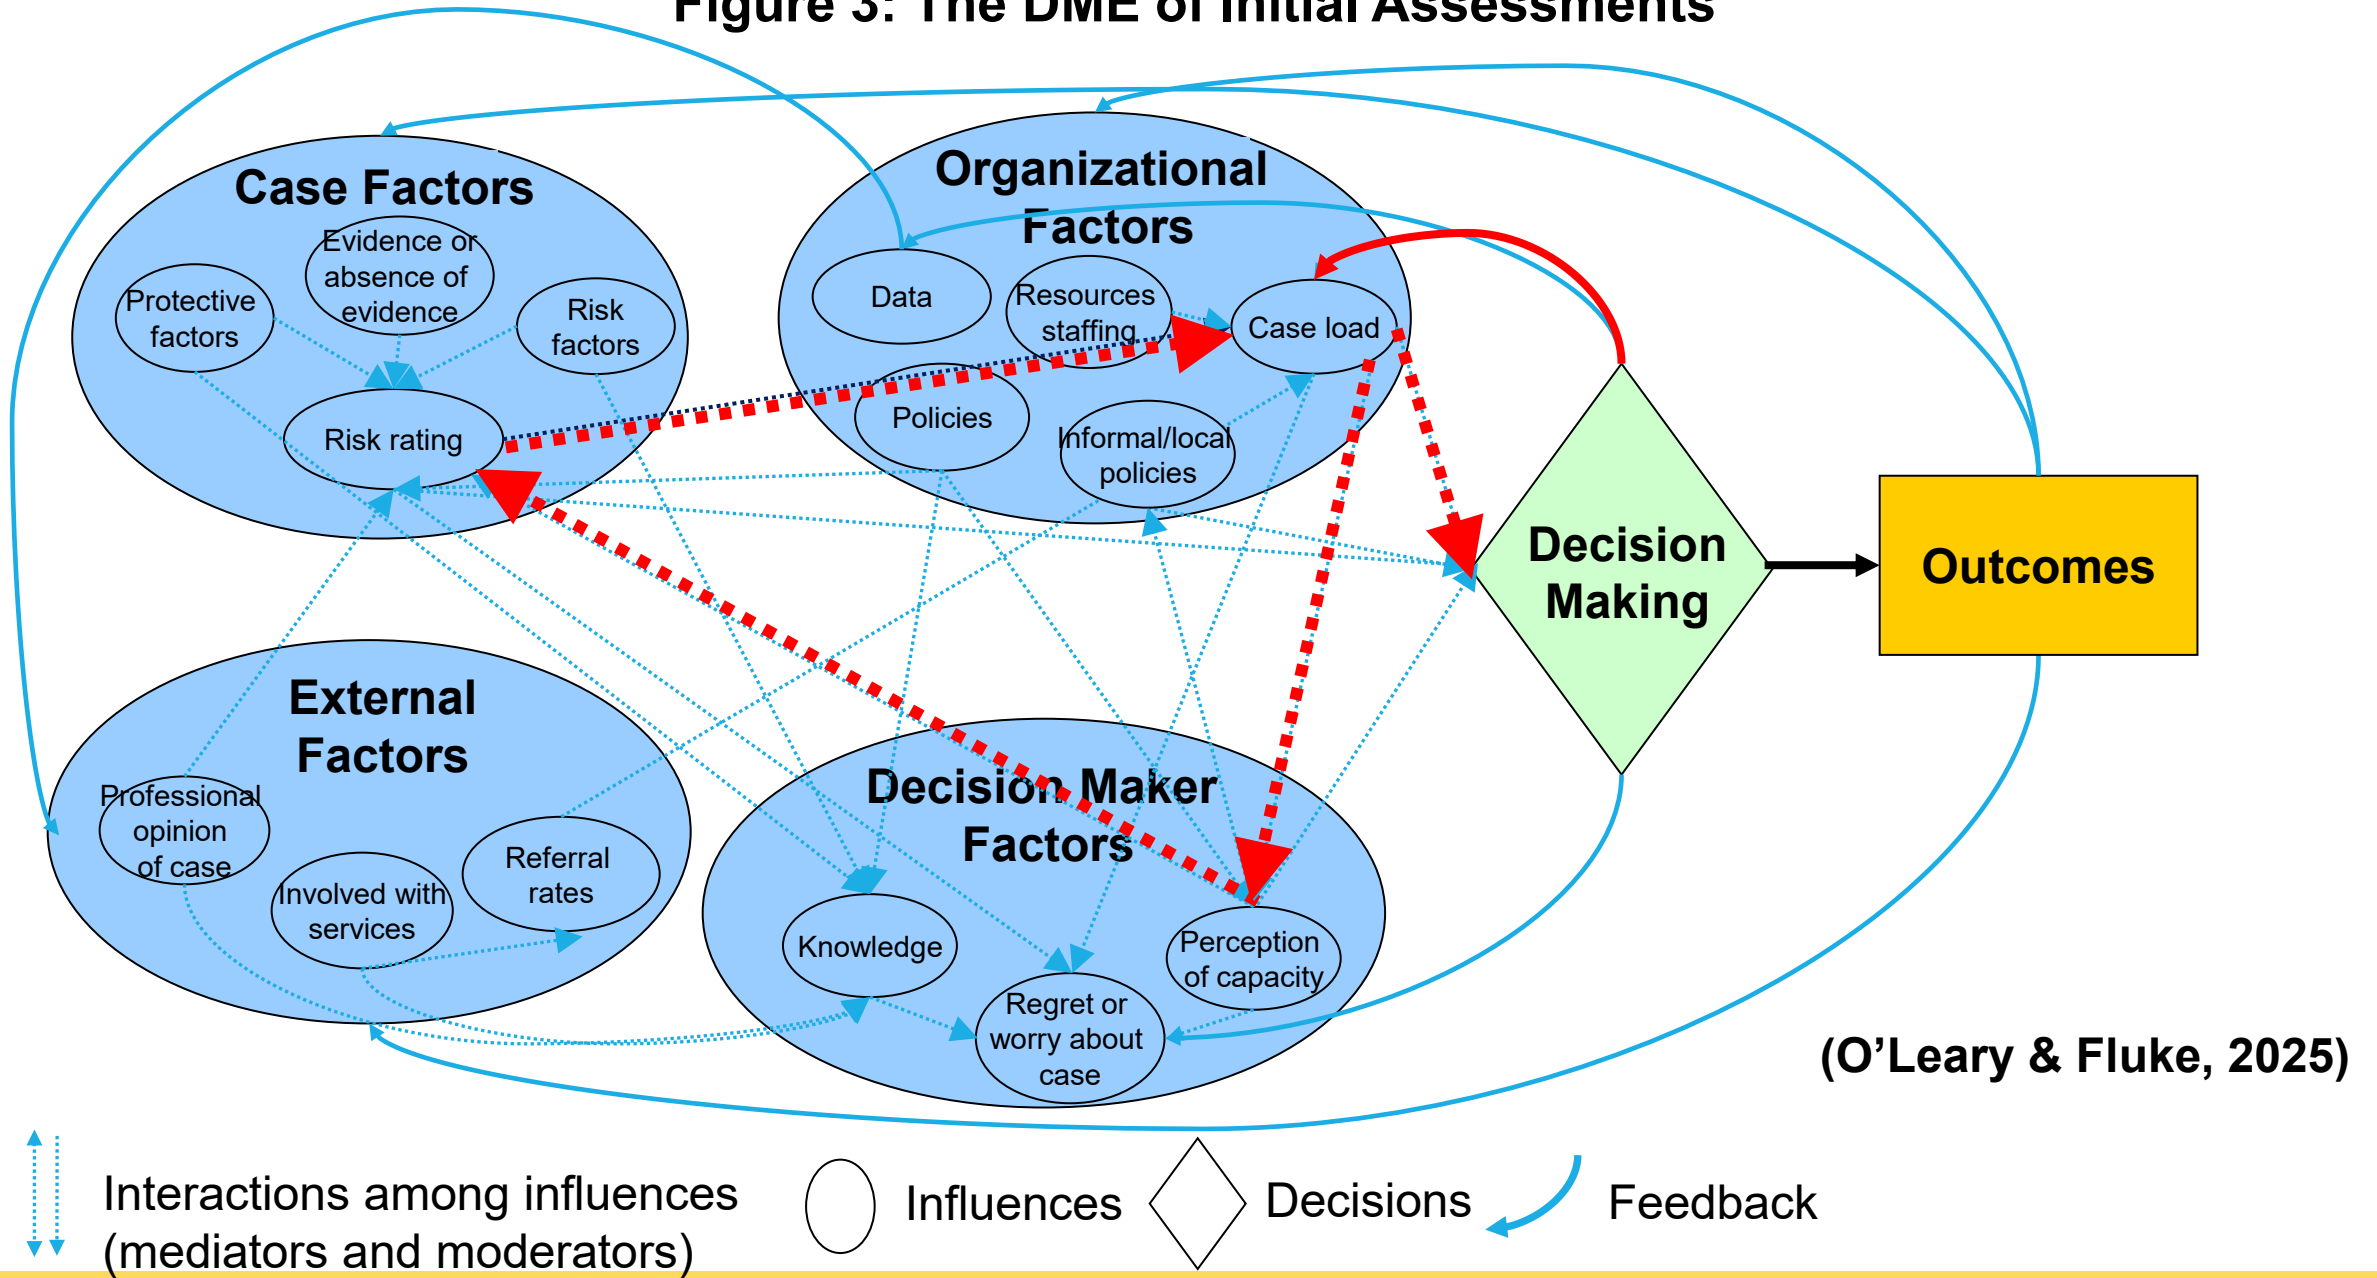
Figure 3: The DME of Initial Assessments

Case Factors

Evidence or absence of evidence

Protective factors

Risk factors

Risk rating

Organizational Factors

Data

Resources staffing

Case load

Policies

Informal/local policies

Decision Making

Outcomes

External Factors

Professional opinion of case

Involved with services

Referral rates

Decision Maker Factors

Knowledge

Perception of capacity

Regret or worry about case

(O'Leary & Fluke, 2025)

Interactions among influences (mediators and moderators)

Influences

Decisions

Feedback